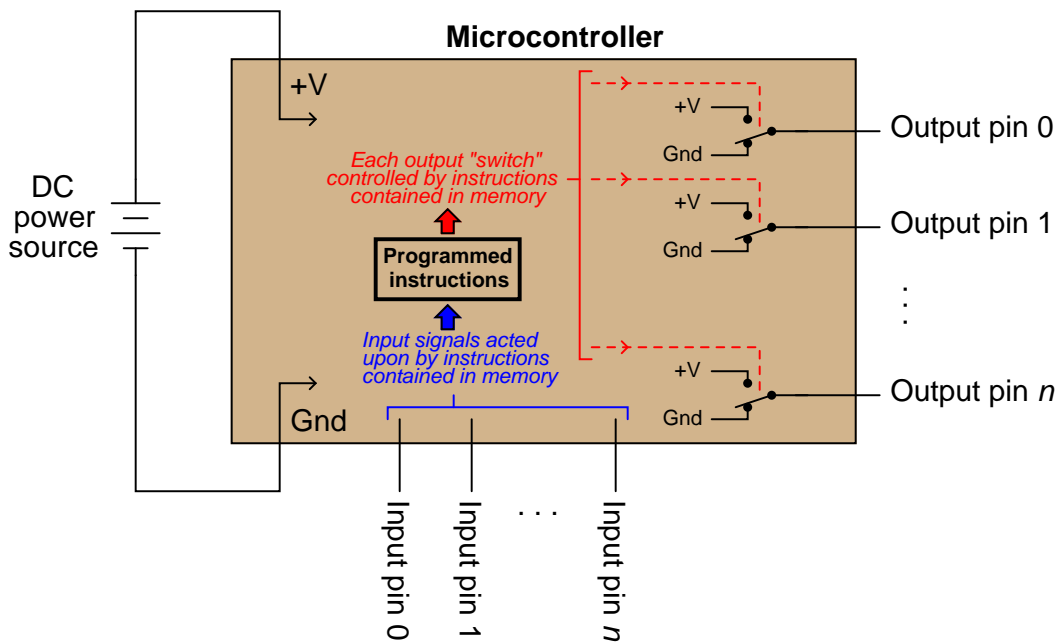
Microcontroller

DC power source

+V

Gnd

Each output "switch" controlled by instructions contained in memory

Programmed instructions

Input signals acted upon by instructions contained in memory

+V
Gnd
Output pin 0

+V
Gnd
Output pin 1

. . .

+V
Gnd
Output pin $n$

Input pin 0

Input pin 1

. . .

Input pin $n$